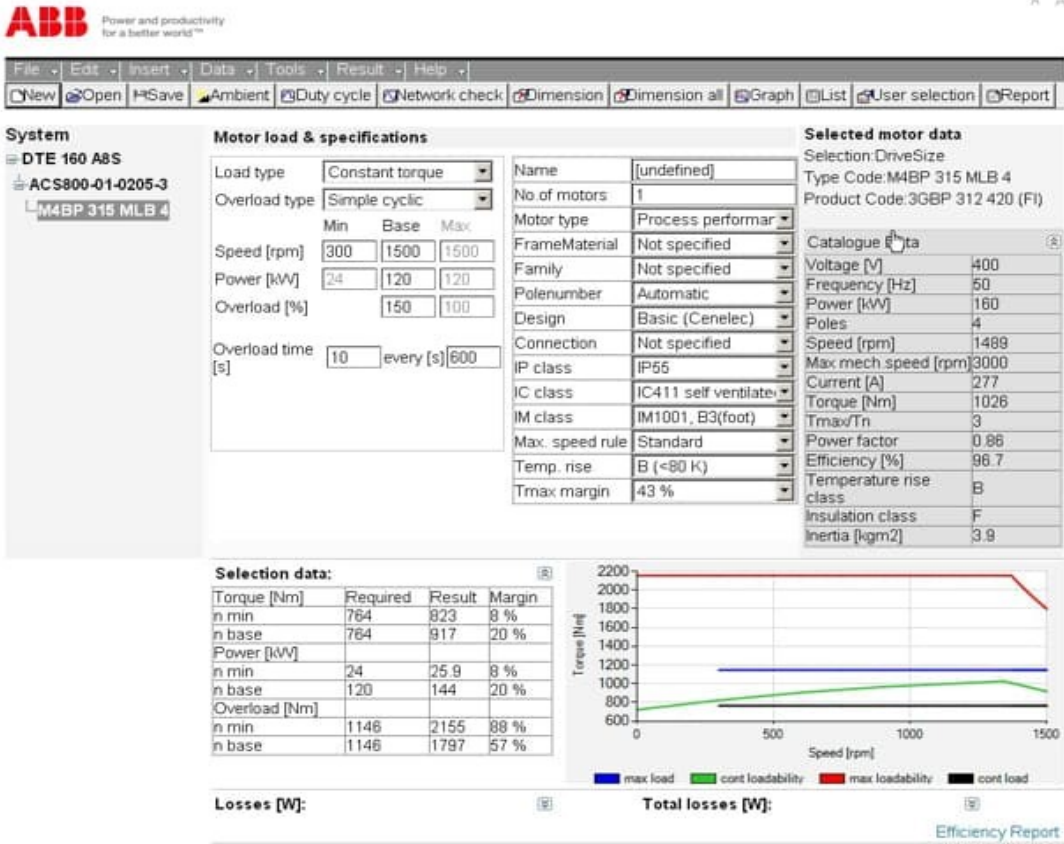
ABB Power and productivity for a better world™

File Edit Insert Data Tools Result Help

New Open Save Ambient Duty cycle Network check Dimension Dimension all Graph List User selection Report

System
DTE 160 A8S
ACS800-01-0205-3
M4BP 315 MLB 4

Motor load & specifications

Load type: Constant torque
Overload type: Simple cyclic

| | Min | Base | Max |
|---|---|---|---|
| Speed [rpm] | 300 | 1500 | 1500 |
| Power [kW] | 24 | 120 | 120 |
| Overload [%] | | 150 | 100 |

Overload time [s] 10 every [s] 600

| | |
|---|---|
| Name | [undefined] |
| No.of motors | 1 |
| Motor type | Process performar |
| FrameMaterial | Not specified |
| Family | Not specified |
| Polenumber | Automatic |
| Design | Basic (Cenelec) |
| Connection | Not specified |
| IP class | IP55 |
| IC class | IC411 self ventilate |
| IM class | IM1001, B3(foot) |
| Max. speed rule | Standard |
| Temp. rise | B (<80 K) |
| Tmax margin | 43 % |

Selected motor data
Selection:DriveSize
Type Code:M4BP 315 MLB 4
Product Code:3GBP 312 420 (FI)

Catalogue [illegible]ta

| | |
|---|---|
| Voltage [V] | 400 |
| Frequency [Hz] | 50 |
| Power [kW] | 160 |
| Poles | 4 |
| Speed [rpm] | 1489 |
| Max mech.speed [rpm] | 3000 |
| Current [A] | 277 |
| Torque [Nm] | 1026 |
| Tmax/Tn | 3 |
| Power factor | 0.86 |
| Efficiency [%] | 96.7 |
| Temperature rise class | B |
| Insulation class | F |
| Inertia [kgm2] | 3.9 |

Selection data:

| Torque [Nm] | Required | Result | Margin |
|---|---|---|---|
| n min | 764 | 823 | 8 % |
| n base | 764 | 917 | 20 % |
| Power [kW] | | | |
| n min | 24 | 25.9 | 8 % |
| n base | 120 | 144 | 20 % |
| Overload [Nm] | | | |
| n min | 1146 | 2155 | 88 % |
| n base | 1146 | 1797 | 57 % |

2200 2000 1800 1600 1400 1200 1000 800 600
Torque [Nm]
0 500 1000 1500
Speed [rpm]
max load cont loadability max loadability cont load

Losses [W]:
Total losses [W]:
Efficiency Report